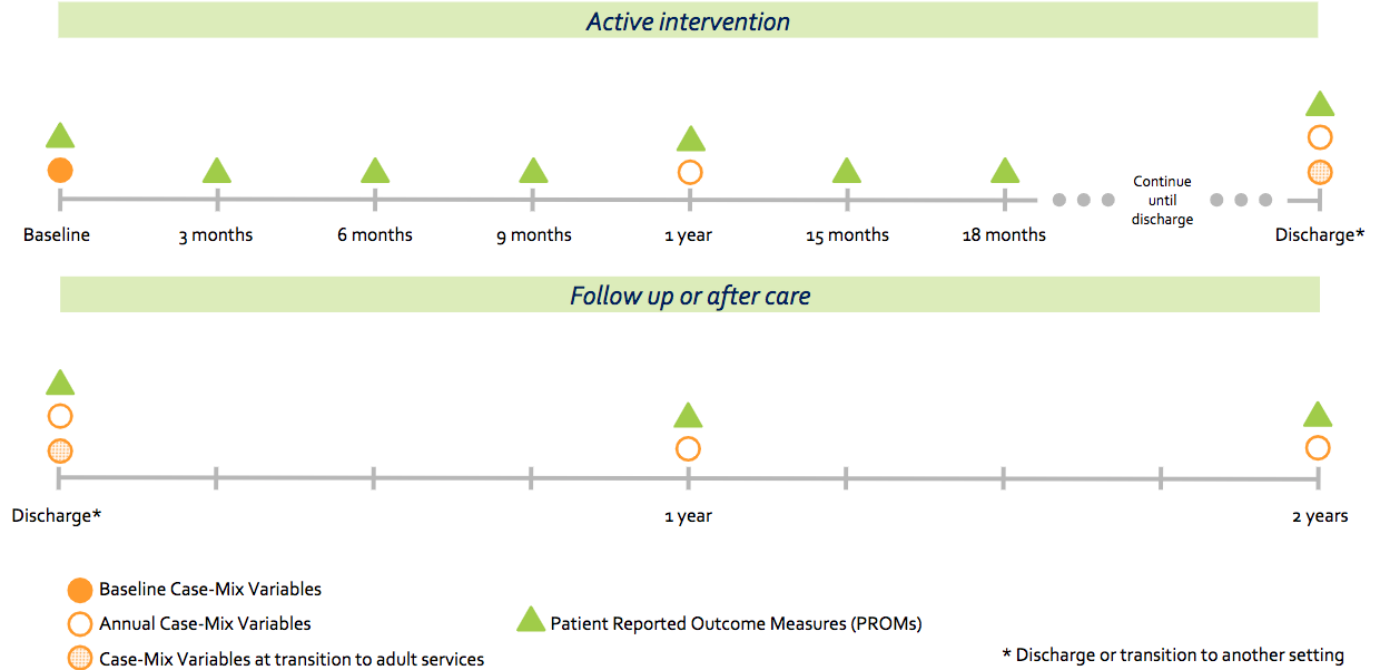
Active intervention

Baseline

3 months

6 months

9 months

1 year

15 months

18 months

Continue until discharge

Discharge*

Follow up or after care

Discharge*

1 year

2 years

Baseline Case-Mix Variables

Annual Case-Mix Variables

Case-Mix Variables at transition to adult services

Patient Reported Outcome Measures (PROMs)

* Discharge or transition to another setting